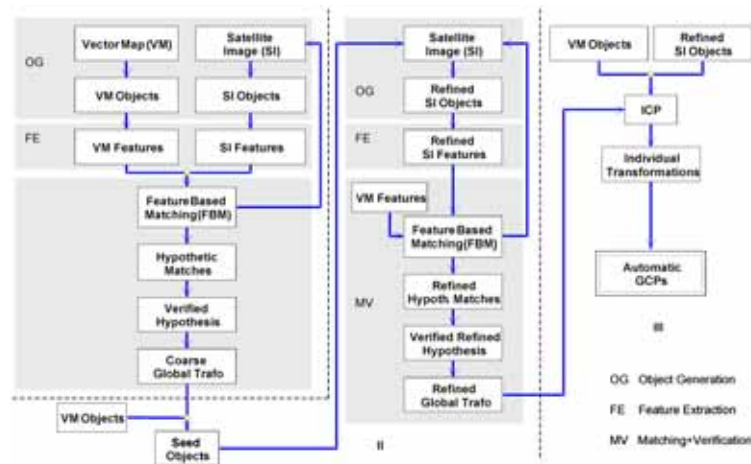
OG

Vector Map (VM)

Satellite Image (SI)

VM Objects

SI Objects

FE

VM Features

SI Features

Feature Based Matching (FBM)

Hypothetic Matches

Verified Hypothesis

Coarse Global Trafo

VM Objects

Seed Objects

Satellite Image (SI)

OG

Refined SI Objects

FE

Refined SI Features

VM Features

Feature Based Matching (FBM)

MV

Refined Hypoth Matches

Verified Refined Hypothesis

Refined Global Trafo

II

VM Objects

Refined SI Objects

ICP

Individual Transformations

Automatic GCPs

III

OG Object Generation

FE Feature Extraction

MV Matching+Verification